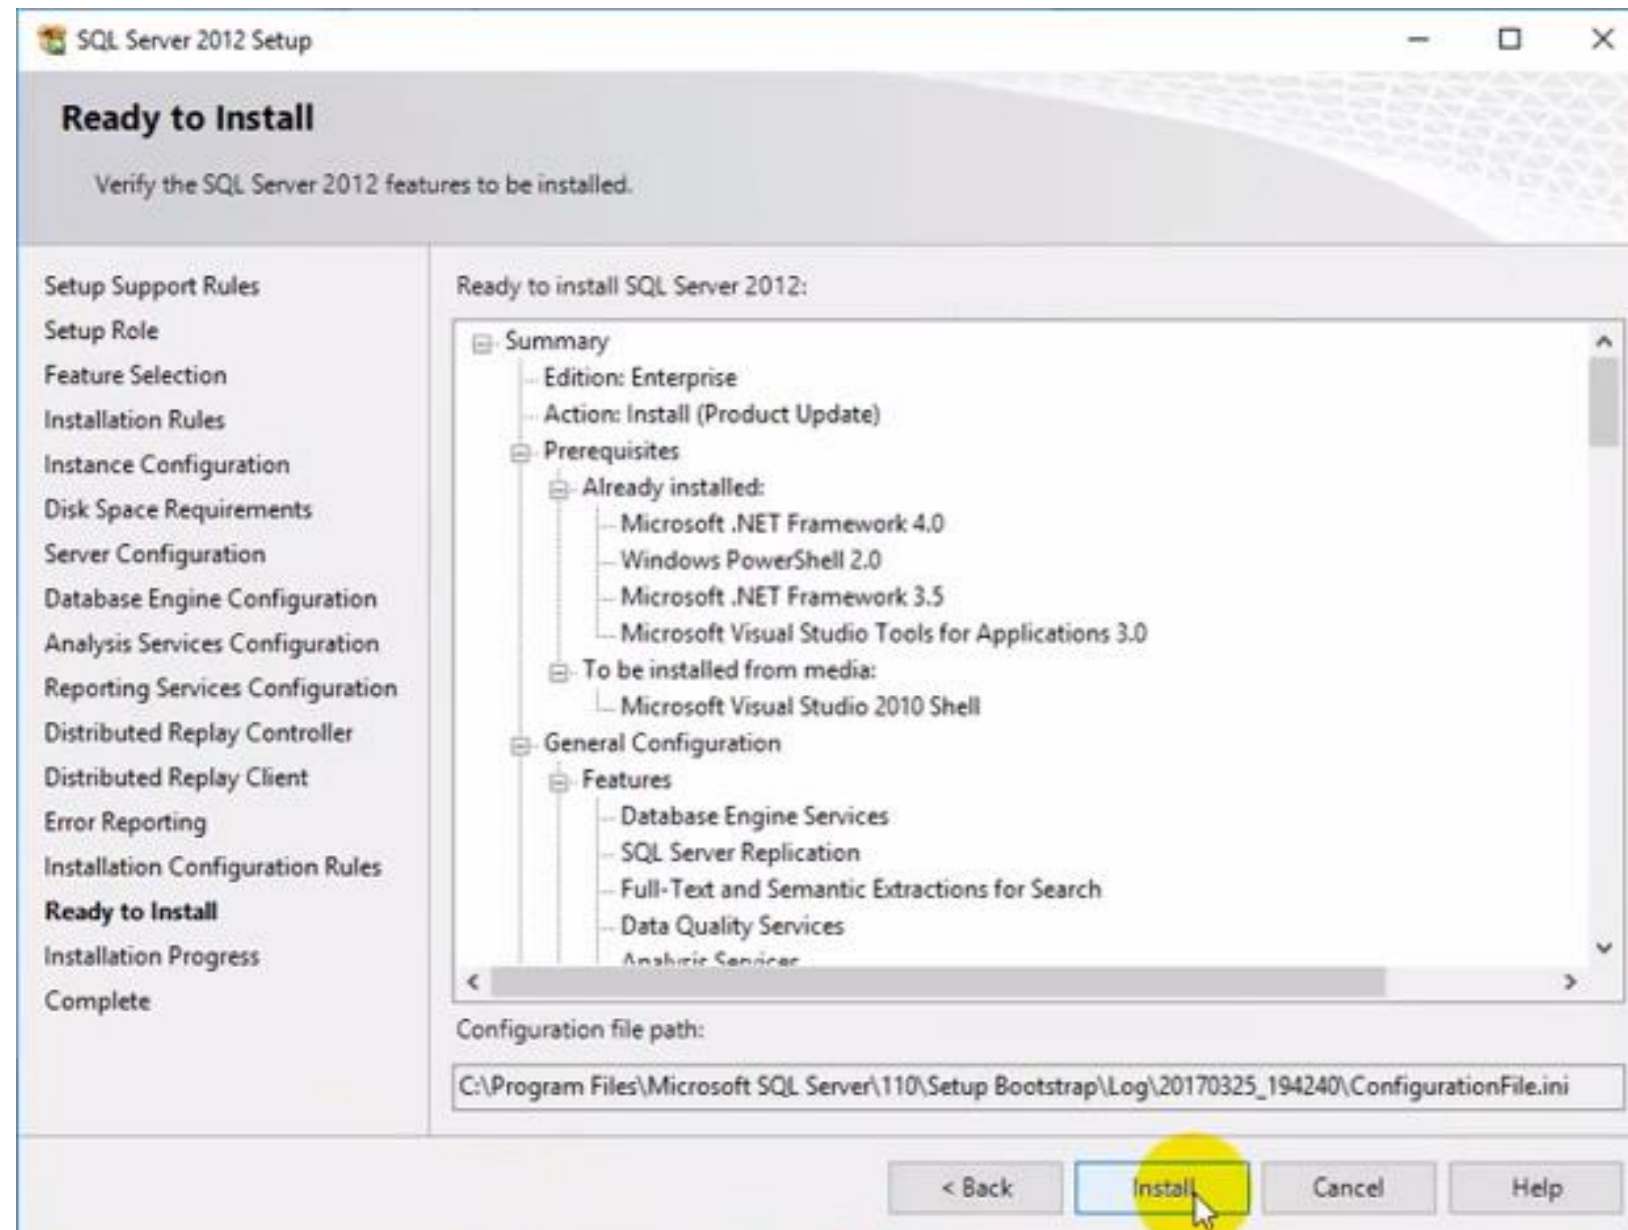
SQL Server 2012 Setup

Ready to Install

Verify the SQL Server 2012 features to be installed.

Setup Support Rules
Setup Role
Feature Selection
Installation Rules
Instance Configuration
Disk Space Requirements
Server Configuration
Database Engine Configuration
Analysis Services Configuration
Reporting Services Configuration
Distributed Replay Controller
Distributed Replay Client
Error Reporting
Installation Configuration Rules
Ready to Install
Installation Progress
Complete

Ready to install SQL Server 2012:

Summary
Edition: Enterprise
Action: Install (Product Update)
Prerequisites
Already installed:
Microsoft .NET Framework 4.0
Windows PowerShell 2.0
Microsoft .NET Framework 3.5
Microsoft Visual Studio Tools for Applications 3.0
To be installed from media:
Microsoft Visual Studio 2010 Shell
General Configuration
Features
Database Engine Services
SQL Server Replication
Full-Text and Semantic Extractions for Search
Data Quality Services
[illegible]

Configuration file path:

C:\Program Files\Microsoft SQL Server\110\Setup Bootstrap\Log\20170325_194240\ConfigurationFile.ini

< Back
Install
Cancel
Help